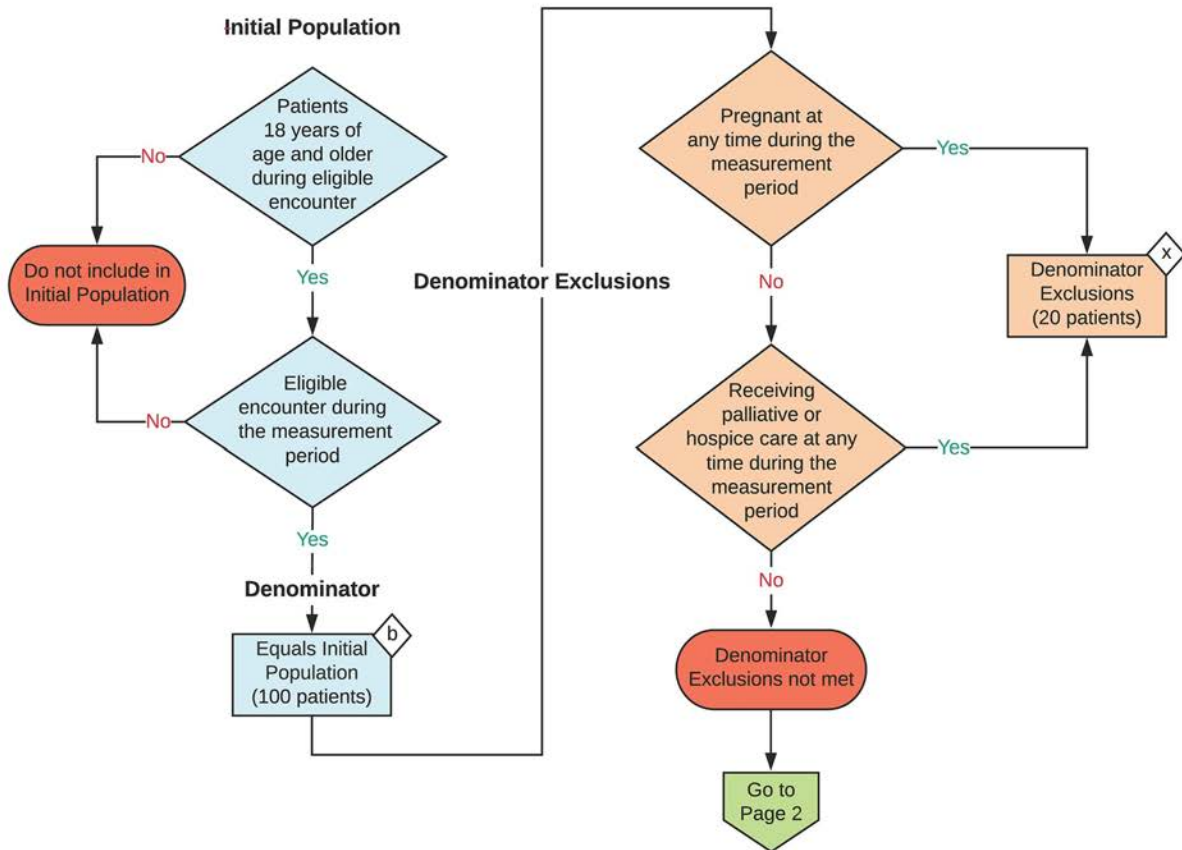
Initial Population

Patients 18 years of age and older during eligible encounter

No

Do not include in Initial Population

Yes

Eligible encounter during the measurement period

No

Yes

Denominator

Equals Initial Population (100 patients)

b

Denominator Exclusions

Pregnant at any time during the measurement period

Yes

No

Denominator Exclusions (20 patients)

x

Receiving palliative or hospice care at any time during the measurement period

Yes

No

Denominator Exclusions not met

Go to Page 2